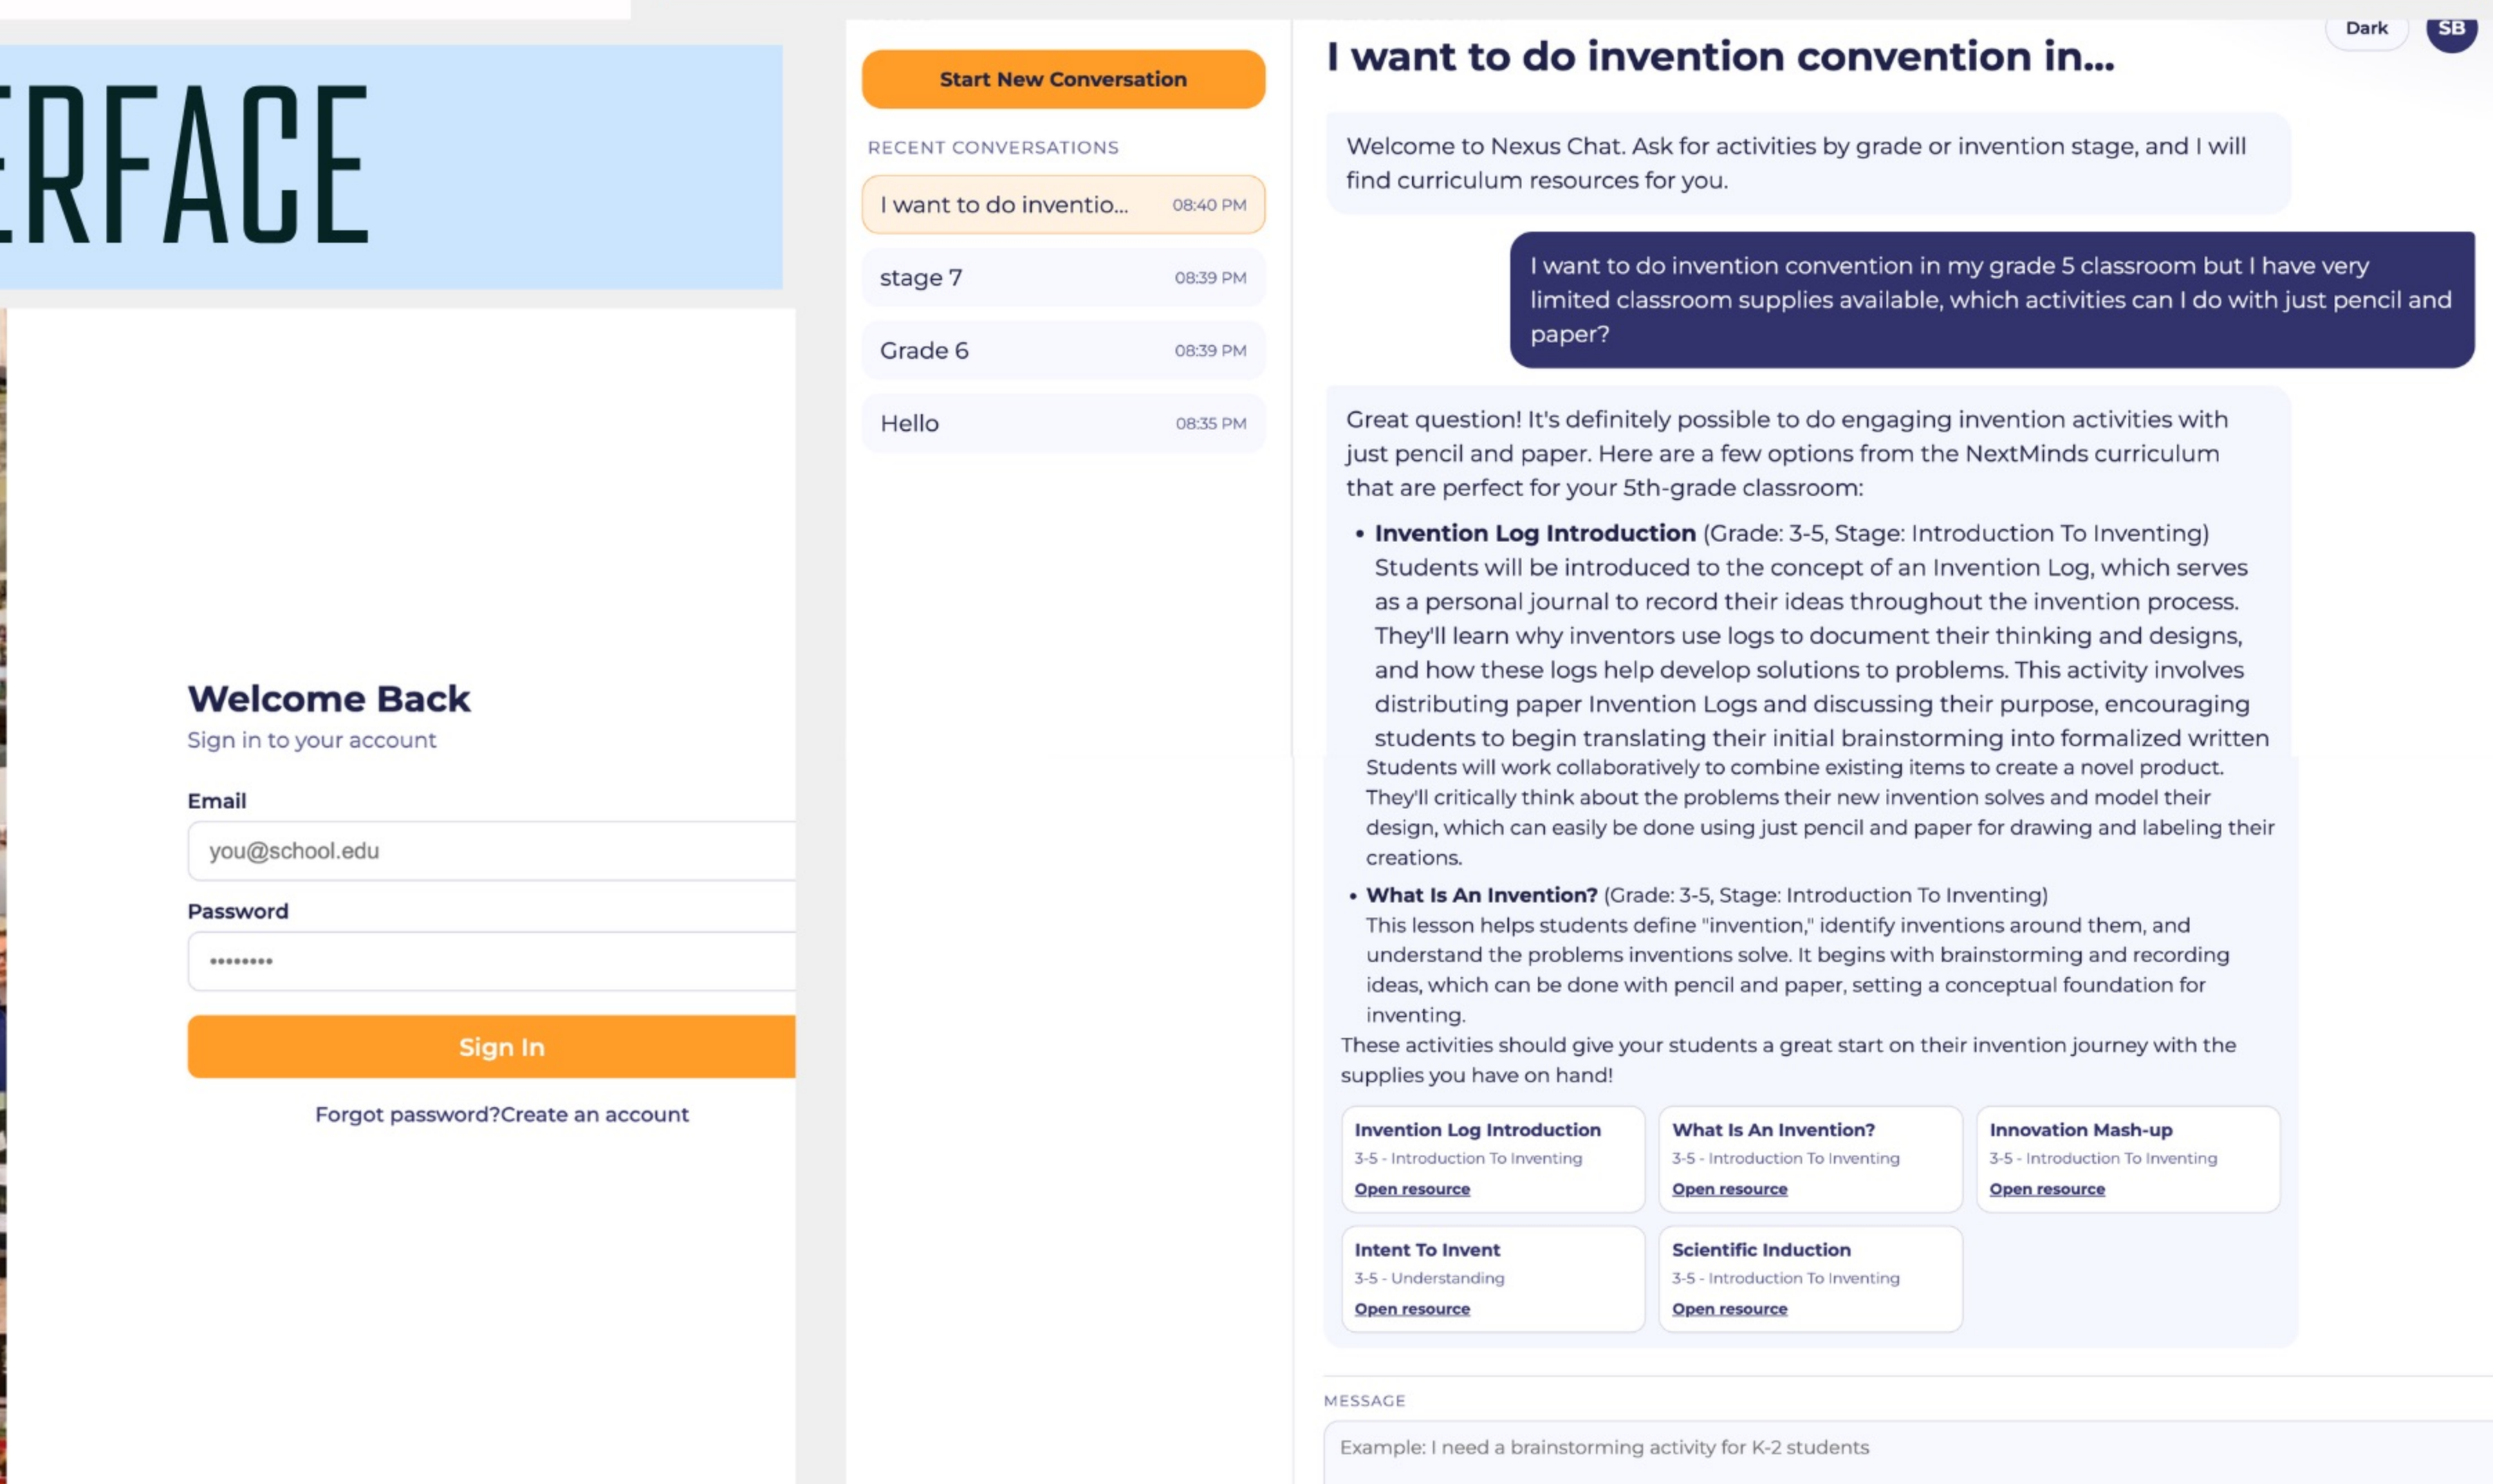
ERFACE

Welcome Back
Sign in to your account

Email
you@school.edu
Password
••••••••
Sign In
Forgot password?Create an account

Start New Conversation
RECENT CONVERSATIONS
I want to do inventio... 08:40 PM
stage 7 08:39 PM
Grade 6 08:39 PM
Hello 08:35 PM

Dark SB

I want to do invention convention in...

Welcome to Nexus Chat. Ask for activities by grade or invention stage, and I will find curriculum resources for you.

I want to do invention convention in my grade 5 classroom but I have very limited classroom supplies available, which activities can I do with just pencil and paper?

Great question! It's definitely possible to do engaging invention activities with just pencil and paper. Here are a few options from the NextMinds curriculum that are perfect for your 5th-grade classroom:

• **Invention Log Introduction** (Grade: 3-5, Stage: Introduction To Inventing) Students will be introduced to the concept of an Invention Log, which serves as a personal journal to record their ideas throughout the invention process. They'll learn why inventors use logs to document their thinking and designs, and how these logs help develop solutions to problems. This activity involves distributing paper Invention Logs and discussing their purpose, encouraging students to begin translating their initial brainstorming into formalized written
Students will work collaboratively to combine existing items to create a novel product. They'll critically think about the problems their new invention solves and model their design, which can easily be done using just pencil and paper for drawing and labeling their creations.
• **What Is An Invention?** (Grade: 3-5, Stage: Introduction To Inventing) This lesson helps students define "invention," identify inventions around them, and understand the problems inventions solve. It begins with brainstorming and recording ideas, which can be done with pencil and paper, setting a conceptual foundation for inventing.
These activities should give your students a great start on their invention journey with the supplies you have on hand!

Invention Log Introduction
3-5 - Introduction To Inventing
Open resource

What Is An Invention?
3-5 - Introduction To Inventing
Open resource

Innovation Mash-up
3-5 - Introduction To Inventing
Open resource

Intent To Invent
3-5 - Understanding
Open resource

Scientific Induction
3-5 - Introduction To Inventing
Open resource

MESSAGE
Example: I need a brainstorming activity for K-2 students